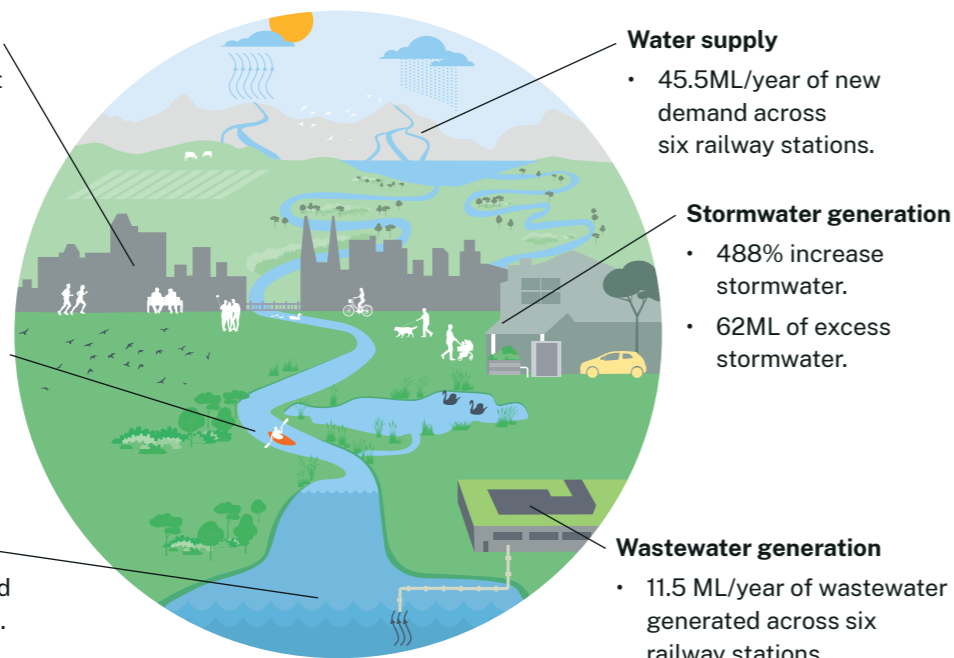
t

d

.

**Water supply**

- 45.5ML/year of new demand across six railway stations.

**Stormwater generation**

- 488% increase stormwater.
- 62ML of excess stormwater.

**Wastewater generation**

- 11.5 ML/year of wastewater generated across six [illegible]